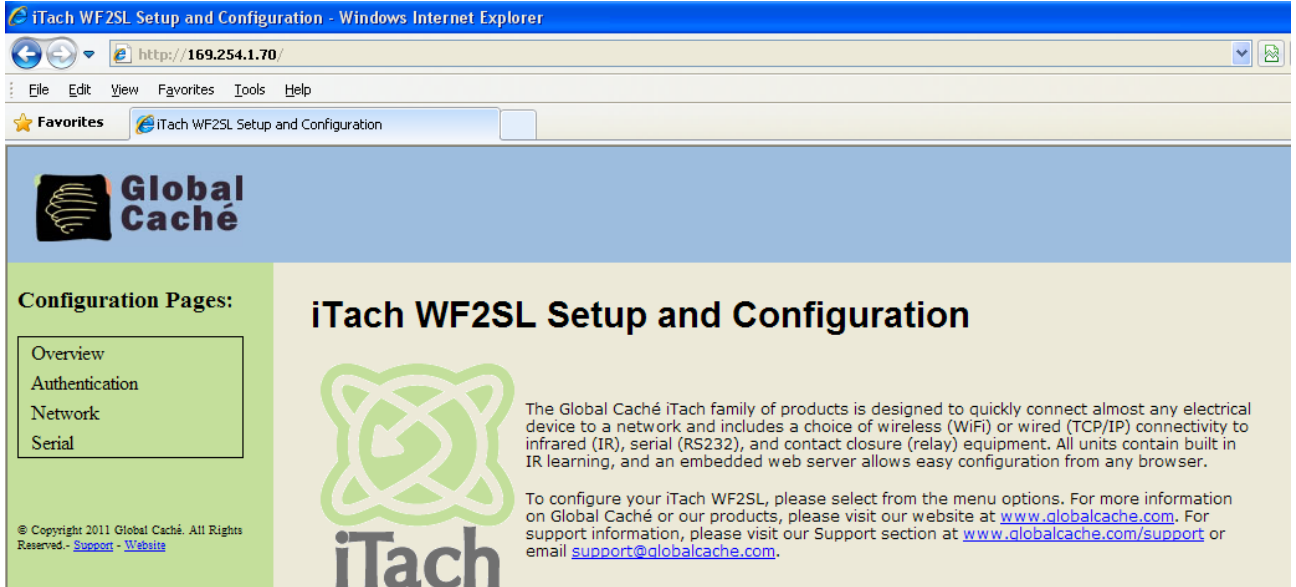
iTach WF2SL Setup and Configuration - Windows Internet Explorer

http://169.254.1.70/

File Edit View Favorites Tools Help

Favorites iTach WF2SL Setup and Configuration

Global Caché

Configuration Pages:

Overview
Authentication
Network
Serial

© Copyright 2011 Global Caché. All Rights Reserved.- Support - Website

iTach WF2SL Setup and Configuration

The Global Caché iTach family of products is designed to quickly connect almost any electrical device to a network and includes a choice of wireless (WiFi) or wired (TCP/IP) connectivity to infrared (IR), serial (RS232), and contact closure (relay) equipment. All units contain built in IR learning, and an embedded web server allows easy configuration from any browser.

To configure your iTach WF2SL, please select from the menu options. For more information on Global Caché or our products, please visit our website at www.globalcache.com. For support information, please visit our Support section at www.globalcache.com/support or email support@globalcache.com.

iTach